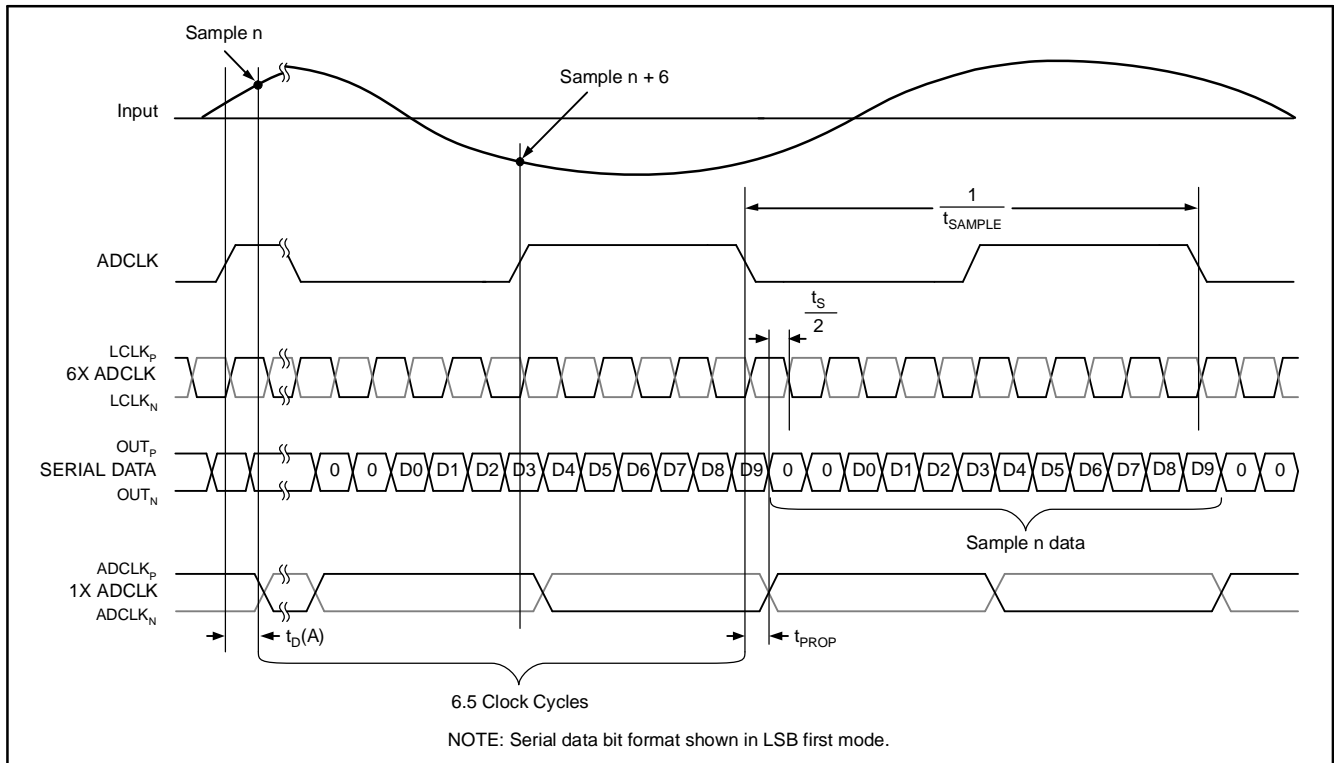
Sample n

Sample n + 6

Input

$\frac{1}{t_{SAMPLE}}$

ADCLK

$\frac{t_S}{2}$

$LCLK_P$
6X ADCLK
$LCLK_N$

$OUT_P$
SERIAL DATA
$OUT_N$

0 0 D0 D1 D2 D3 D4 D5 D6 D7 D8 D9 0 0 D0 D1 D2 D3 D4 D5 D6 D7 D8 D9 0 0

Sample n data

$ADCLK_P$
1X ADCLK
$ADCLK_N$

$t_D(A)$

$t_{PROP}$

6.5 Clock Cycles

NOTE: Serial data bit format shown in LSB first mode.